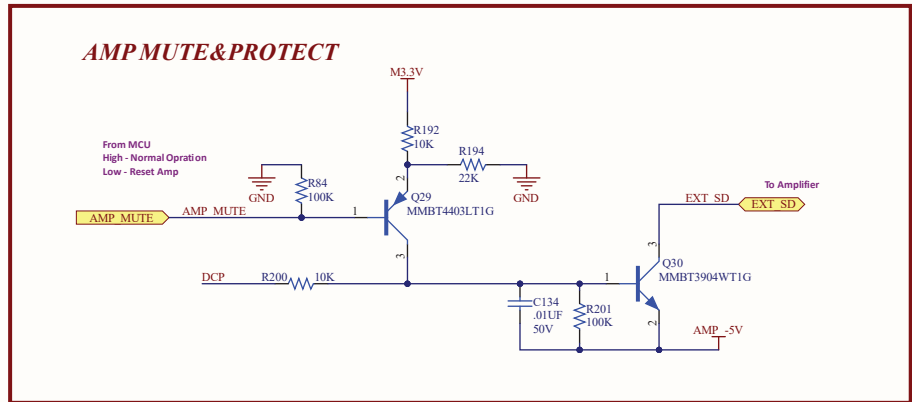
AMP MUTE&PROTECT

M3.3V

R192
10K

R194
22K

From MCU
High - Normal Opration
Low - Reset Amp

GND

R84
100K

GND

2

Q29
MMBT4403LT1G

AMP_MUTE

AMP_MUTE

1

3

DCP

R200

10K

To Amplifier

EXT_SD

EXT_SD

3

Q30
MMBT3904WT1G

1

C134
.01UF
50V

R201
100K

2

AMP_-5V